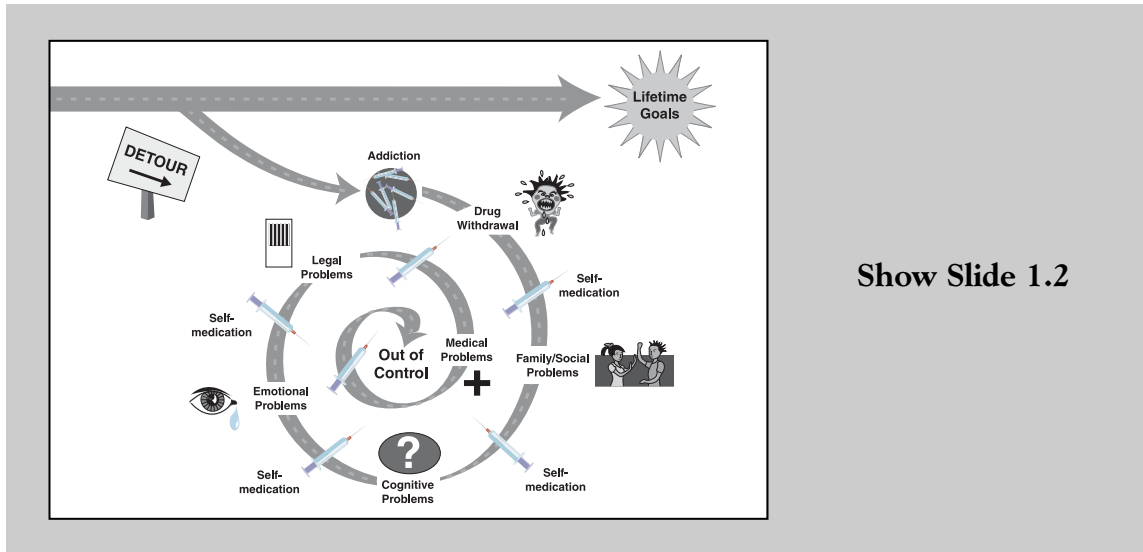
Lifetime Goals

DETOUR

Addiction

Drug Withdrawal

Legal Problems

Self-medication

Self-medication

Medical Problems

Out of Control

Family/Social Problems

Emotional Problems

?

Self-medication

Cognitive Problems

Self-medication

Show Slide 1.2